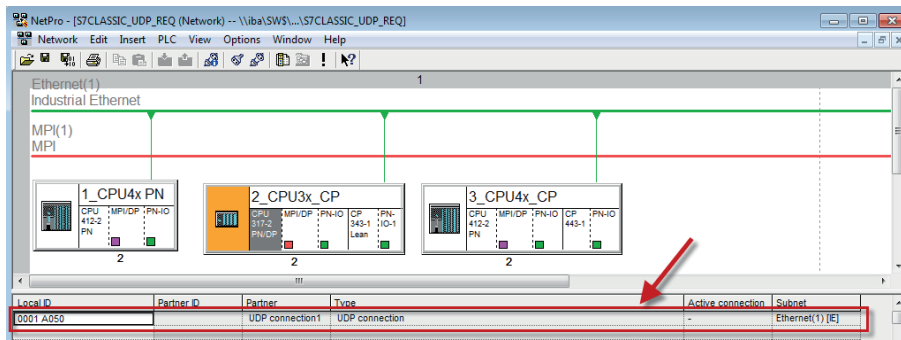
NetPro - [S7CLASSIC_UDP_REQ (Network) -- \\iba\SW$\...\S7CLASSIC_UDP_REQ]

Network Edit Insert PLC View Options Window Help

Ethernet(1)
Industrial Ethernet

1

MPI(1)
MPI

1_CPU4x PN
CPU 412-2 PN
MPI/DP
PN-IO
2

2_CPU3x_CP
CPU 317-2 PN/DP
MPI/DP
PN-IO
CP 343-1 Lean
PN-IO-1
2

3_CPU4x_CP
CPU 412-2 PN
MPI/DP
PN-IO
CP 443-1
PN-IO
2

| Local ID | Partner ID | Partner | Type | Active connection | Subnet |
|---|---|---|---|---|---|
| 0001 A050 | | UDP connection1 | UDP connection | - | Ethernet(1) [IE] |